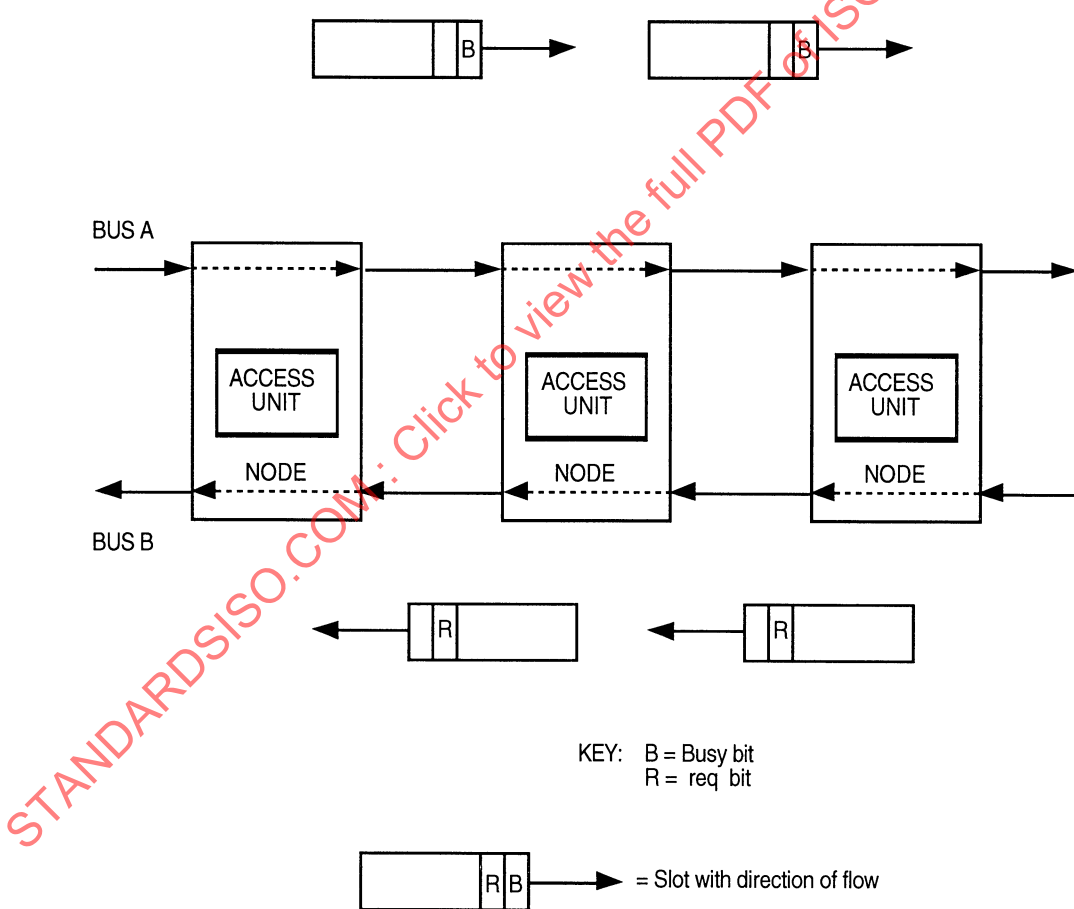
B

B

BUS A

ACCESS UNIT

NODE

ACCESS UNIT

NODE

ACCESS UNIT

NODE

BUS B

R

R

KEY: B = Busy bit
R = req bit

R B = Slot with direction of flow

STANDARDSISO.COM : Click to view the full PDF of ISO